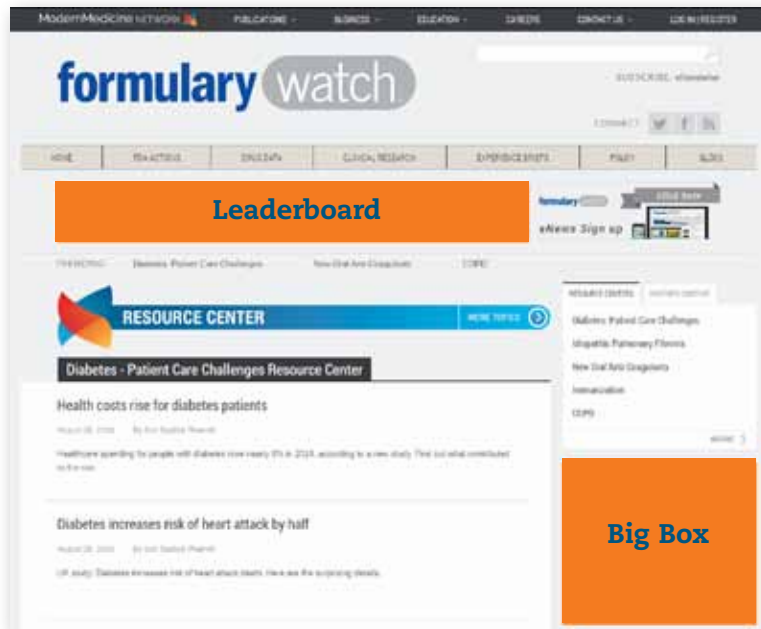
ModernMedicine NETWORK PUBLICATIONS BUSINESS EDUCATION CAREERS CONTACT US LOG IN | REGISTER

formulary watch

SUBSCRIBE: eNewsletter

CONNECT

HOME FDA ACTIONS DRUG DATA CLINICAL RESEARCH EXPERIENCE EXPERTS POLICY BLOGS

Leaderboard

formulary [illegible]

eNews Sign up

TRENDING: Diabetes: Patient Care Challenges New Oral Anti-Coagulants COPD

RESOURCE CENTER MORE TOPICS

Diabetes - Patient Care Challenges Resource Center

Health costs rise for diabetes patients

August 26, 2016 By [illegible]

Healthcare spending for people with diabetes rose nearly 5% in 2014, according to a new study. Find out what contributed to the rise.

Diabetes increases risk of heart attack by half

August 26, 2016 By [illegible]

UK study: Diabetes increases risk of heart attack death. Here are the surprising details.

RESOURCE CENTERS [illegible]

Diabetes: Patient Care Challenges

Idiopathic Pulmonary Fibrosis

New Oral Anti-Coagulants

Immunization

COPD

MORE

Big Box